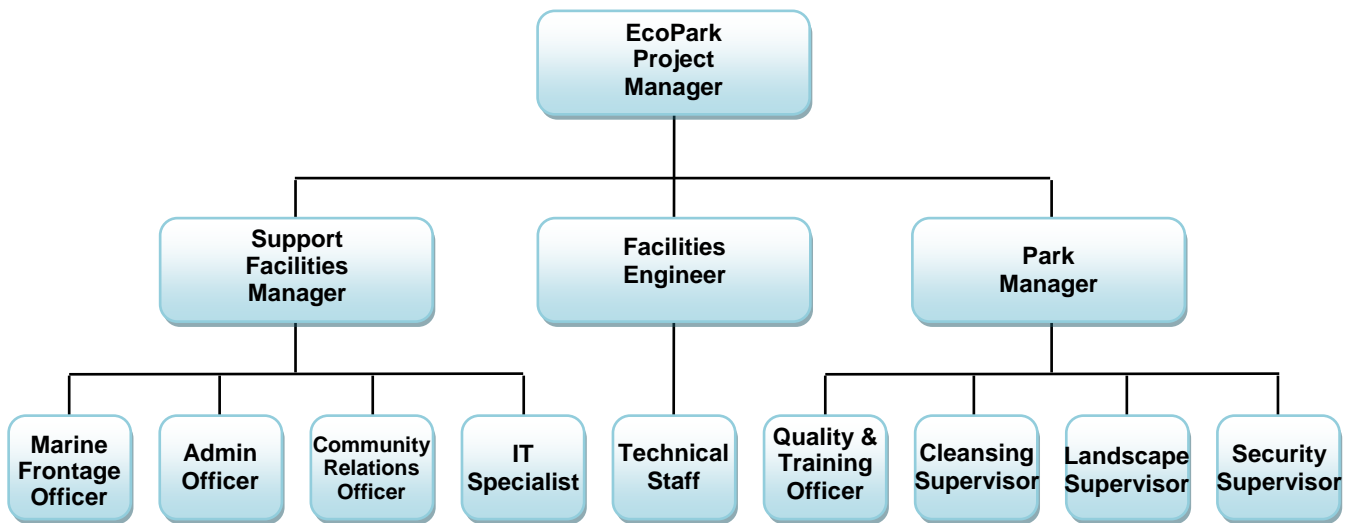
EcoPark Project Manager

Support Facilities Manager

Facilities Engineer

Park Manager

Marine Frontage Officer

Admin Officer

Community Relations Officer

IT Specialist

Technical Staff

Quality & Training Officer

Cleansing Supervisor

Landscape Supervisor

Security Supervisor